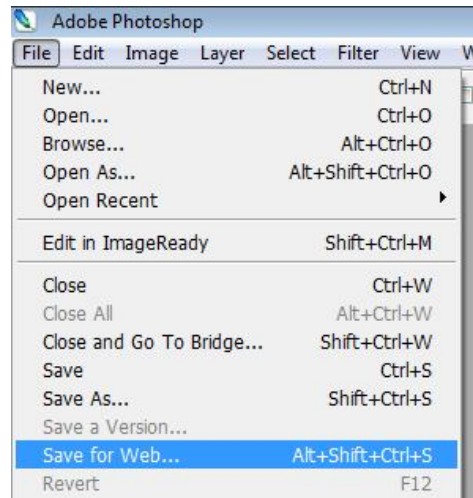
Adobe Photoshop

File Edit Image Layer Select Filter View W

New... Ctrl+N
Open... Ctrl+O
Browse... Alt+Ctrl+O
Open As... Alt+Shift+Ctrl+O
Open Recent

Edit in ImageReady Shift+Ctrl+M

Close Ctrl+W
Close All Alt+Ctrl+W
Close and Go To Bridge... Shift+Ctrl+W
Save Ctrl+S
Save As... Shift+Ctrl+S
Save a Version...
Save for Web... Alt+Shift+Ctrl+S
Revert F12